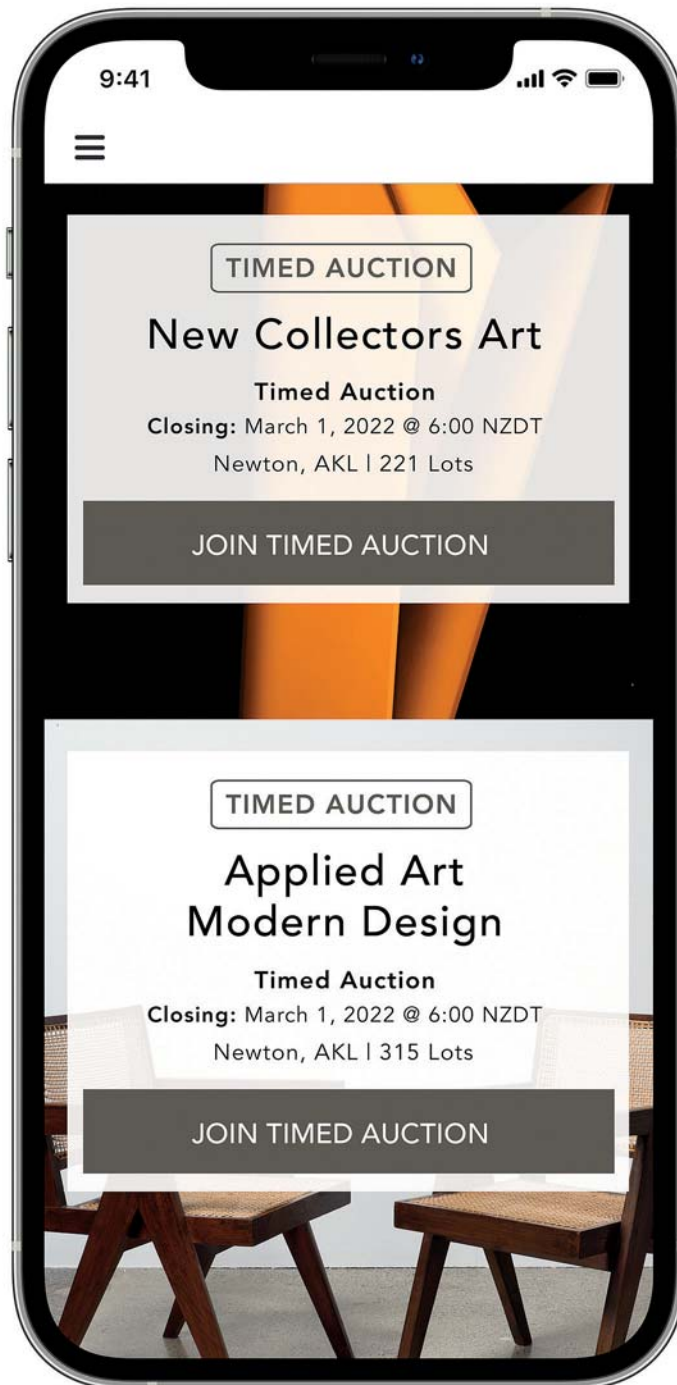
9:41

TIMED AUCTION

New Collectors Art

Timed Auction
Closing: March 1, 2022 @ 6:00 NZDT
Newton, AKL | 221 Lots

JOIN TIMED AUCTION

TIMED AUCTION

Applied Art
Modern Design

Timed Auction
Closing: March 1, 2022 @ 6:00 NZDT
Newton, AKL | 315 Lots

JOIN TIMED AUCTION